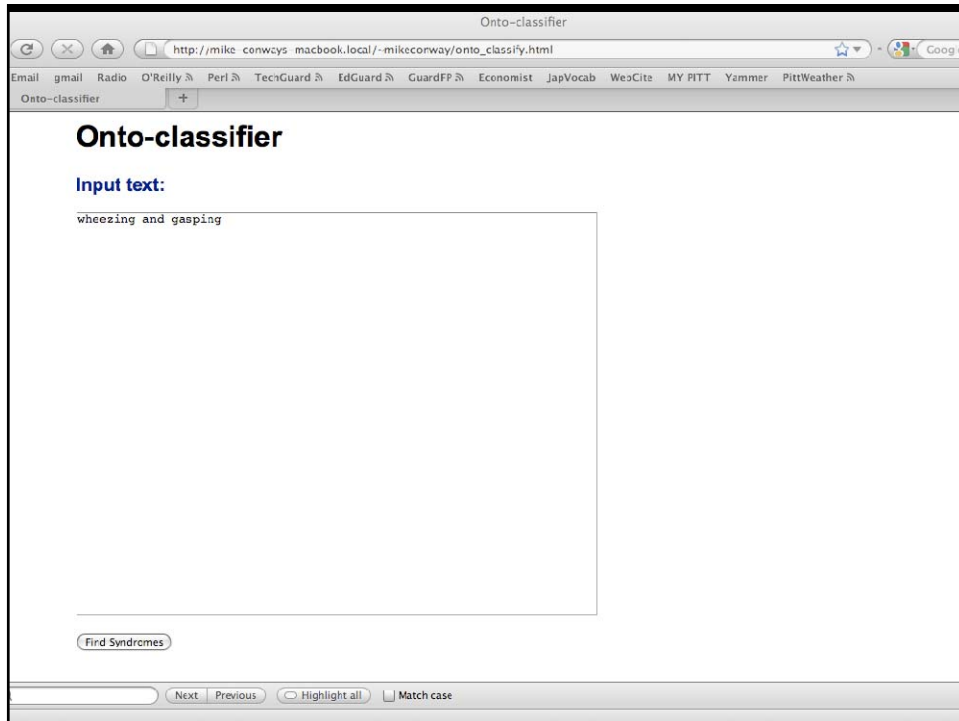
Onto-classifier

http://mike-conways-macbook.local/~mikeconway/onto_classify.html

Goog

Email gmail Radio O'Reilly Perl TechGuard EdGuard GuardFP Economist JapVocab WebCite MY PITT Yammer PittWeather

Onto-classifier +

Onto-classifier

Input text:

wheezing and gasping

Find Syndromes

Next Previous Highlight all Match case